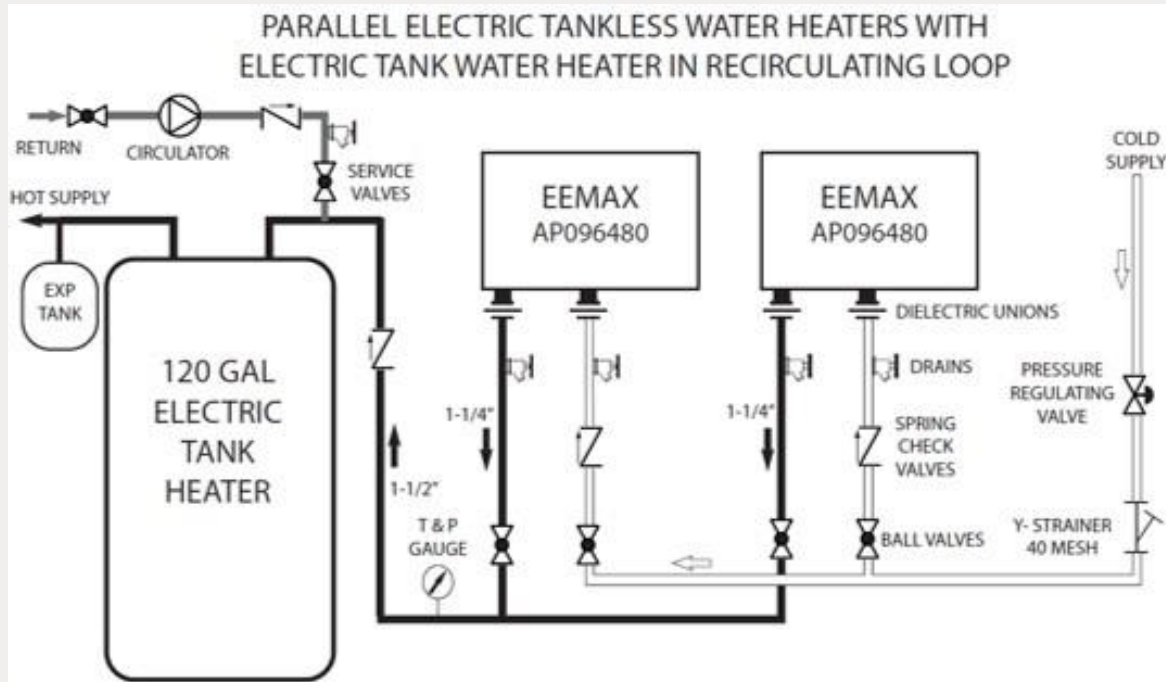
PARALLEL ELECTRIC TANKLESS WATER HEATERS WITH ELECTRIC TANK WATER HEATER IN RECIRCULATING LOOP

RETURN
CIRCULATOR
SERVICE VALVES
HOT SUPPLY
EXP TANK
120 GAL ELECTRIC TANK HEATER
1-1/2"
T & P GAUGE
EEMAX
AP096480
1-1/4"
EEMAX
AP096480
1-1/4"
DIELECTRIC UNIONS
DRAINS
SPRING CHECK VALVES
BALL VALVES
COLD SUPPLY
PRESSURE REGULATING VALVE
Y- STRAINER 40 MESH